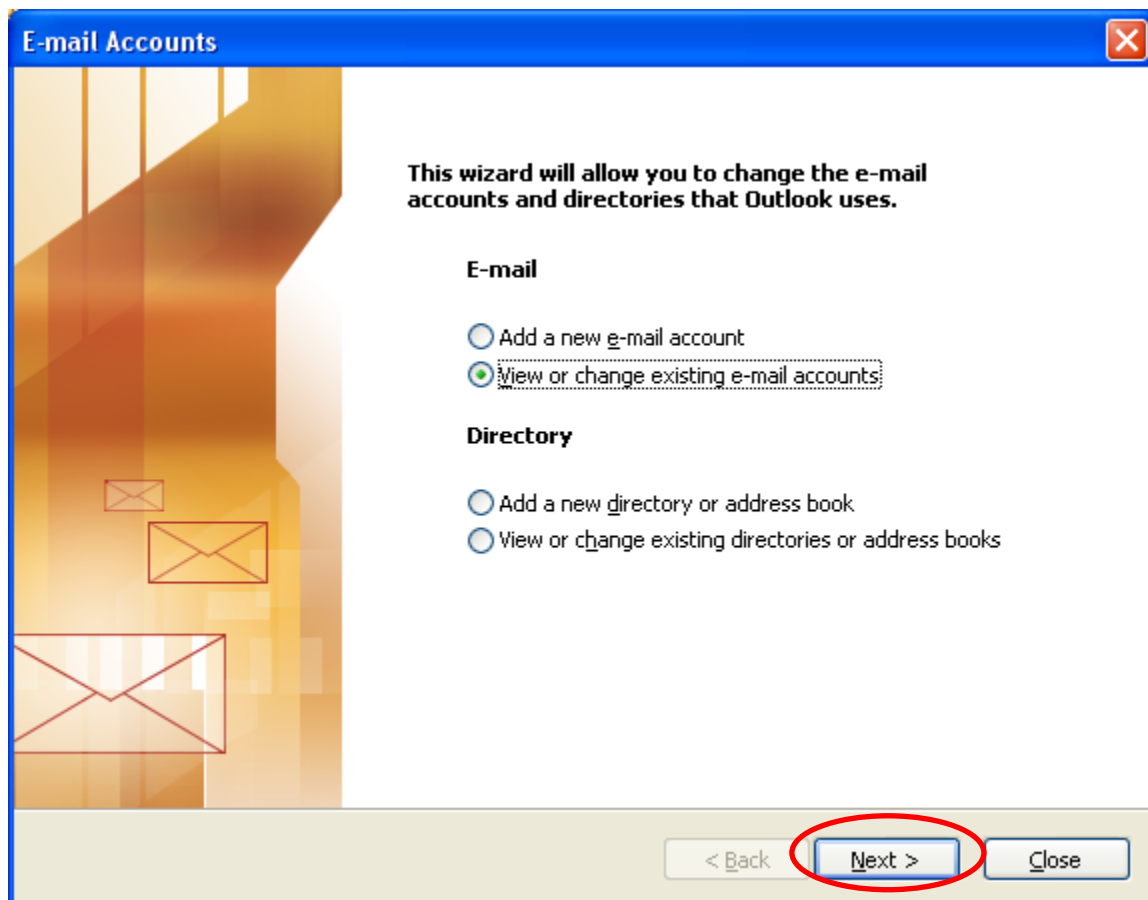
E-mail Accounts

This wizard will allow you to change the e-mail accounts and directories that Outlook uses.

E-mail

Add a new e-mail account
View or change existing e-mail accounts

Directory

Add a new directory or address book
View or change existing directories or address books

< Back
Next >
Close